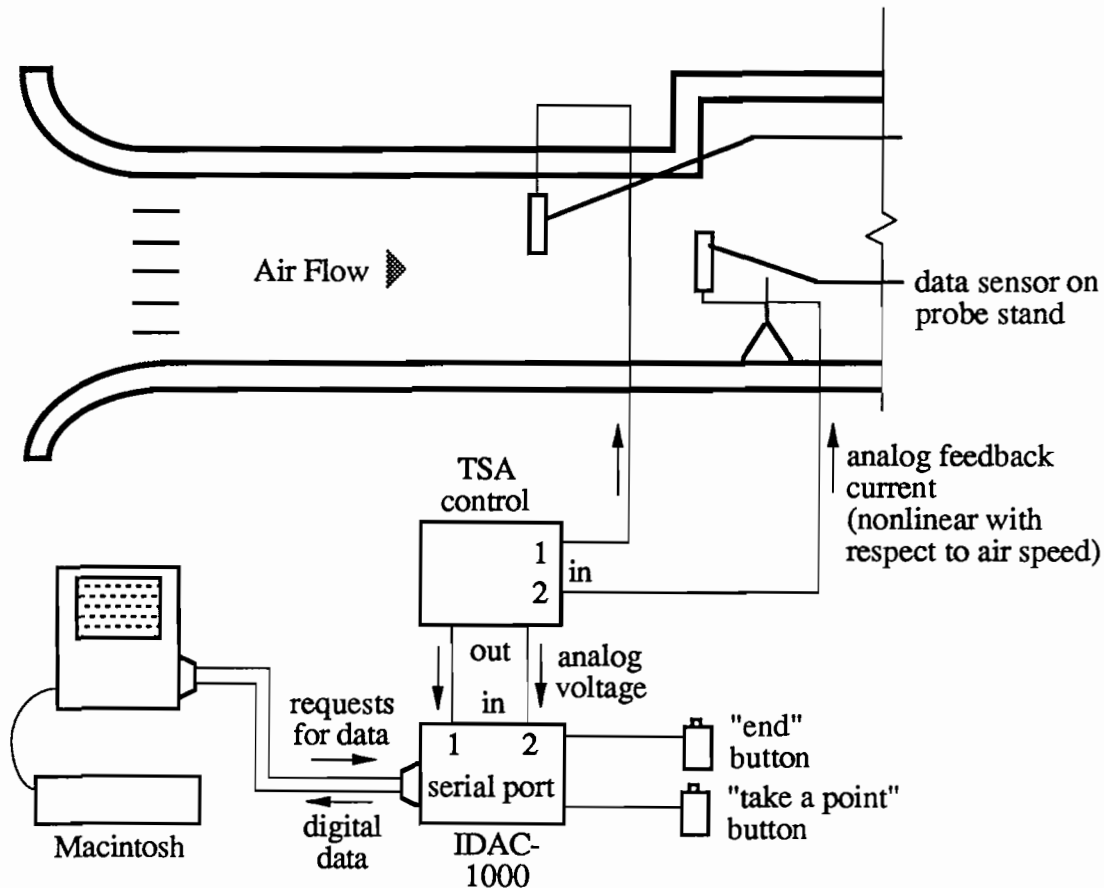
Air Flow

data sensor on probe stand

TSA control

1
2
in

analog feedback current (nonlinear with respect to air speed)

out
in

analog voltage

requests for data

1
2
serial port

"end" button

"take a point" button

digital data

Macintosh

IDAC-1000